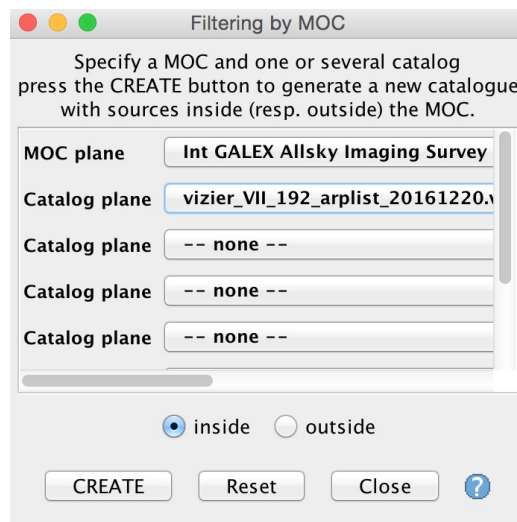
Filtering by MOC

Specify a MOC and one or several catalog press the CREATE button to generate a new catalogue with sources inside (resp. outside) the MOC.

| | |
|---|---|
| MOC plane | Int GALEX Allsky Imaging Survey |
| Catalog plane | vizier_VII_192_arplist_20161220.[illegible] |
| Catalog plane | -- none -- |
| Catalog plane | -- none -- |
| Catalog plane | -- none -- |

inside outside

CREATE Reset Close ?